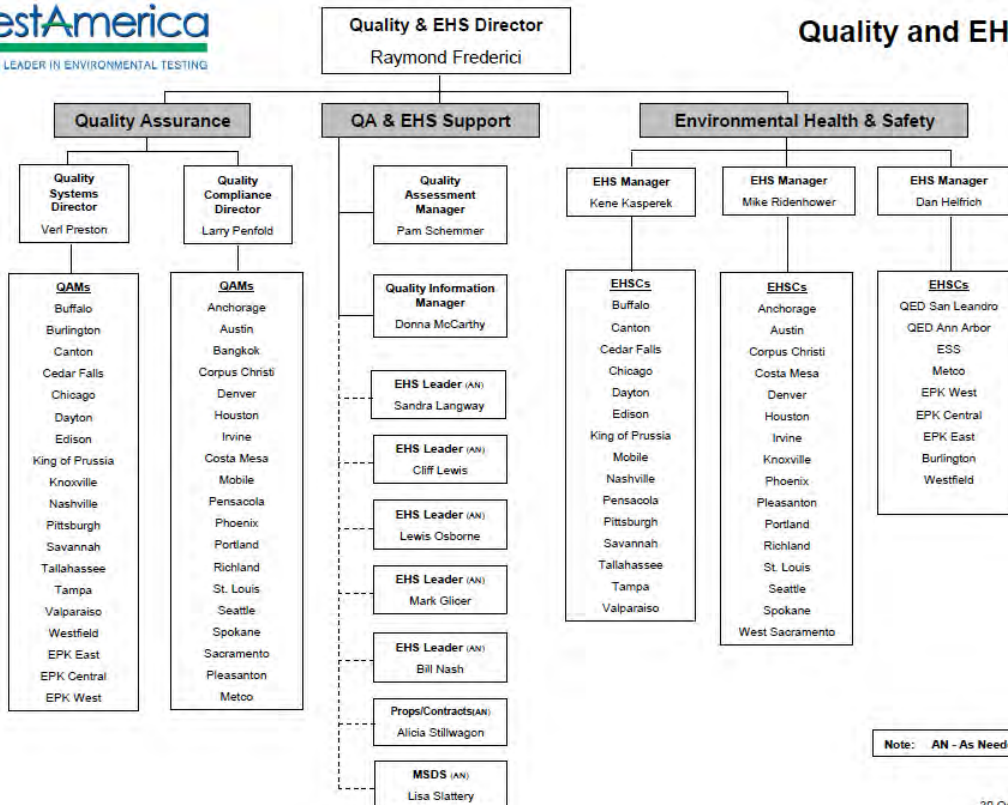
estAmerica
LEADER IN ENVIRONMENTAL TESTING

Quality & EHS Director
Raymond Frederici

Quality and EH

Quality Assurance

QA & EHS Support

Environmental Health & Safety

Quality Systems Director
Verl Preston

Quality Compliance Director
Larry Penfold

QAMs
Buffalo
Burlington
Canton
Cedar Falls
Chicago
Dayton
Edison
King of Prussia
Knoxville
Nashville
Pittsburgh
Savannah
Tallahassee
Tampa
Valparaiso
Westfield
EPK East
EPK Central
EPK West

QAMs
Anchorage
Austin
Bangkok
Corpus Christi
Denver
Houston
Irvine
Costa Mesa
Mobile
Pensacola
Phoenix
Portland
Richland
St. Louis
Seattle
Spokane
Sacramento
Pleasanton
Metco

Quality Assessment Manager
Pam Schemmer

Quality Information Manager
Donna McCarthy

EHS Leader (AN)
Sandra Langway

EHS Leader (AN)
Cliff Lewis

EHS Leader (AN)
Lewis Osborne

EHS Leader (AN)
Mark Glicer

EHS Leader (AN)
Bill Nash

Props/Contracts(AN)
Alicia Stillwagon

MSDS (AN)
Lisa Slattery

EHS Manager
Kene Kasperek

EHS Manager
Mike Ridenhower

EHS Manager
Dan Helfrich

EHSCs
Buffalo
Canton
Cedar Falls
Chicago
Dayton
Edison
King of Prussia
Mobile
Nashville
Pensacola
Pittsburgh
Savannah
Tallahassee
Tampa
Valparaiso

EHSCs
Anchorage
Austin
Corpus Christi
Costa Mesa
Denver
Houston
Irvine
Knoxville
Phoenix
Pleasanton
Portland
Richland
St. Louis
Seattle
Spokane
West Sacramento

EHSCs
QED San Leandro
QED Ann Arbor
ESS
Metco
EPK West
EPK Central
EPK East
Burlington
Westfield

Note: AN - As Need

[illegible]